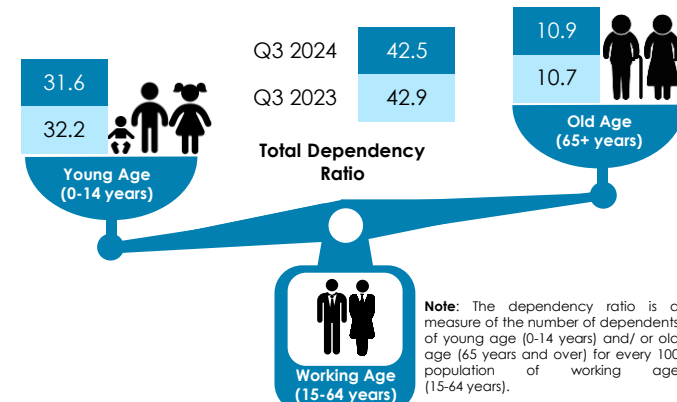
31.6

32.2

Young Age (0-14 years)

Q3 2024 42.5

Q3 2023 42.9

Total Dependency Ratio

10.9

10.7

Old Age (65+ years)

Working Age (15-64 years)

**Note**: The dependency ratio is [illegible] measure of the number of dependents of young age (0-14 years) and/ or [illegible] age (65 years and over) for every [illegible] population of working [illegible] (15-64 years).